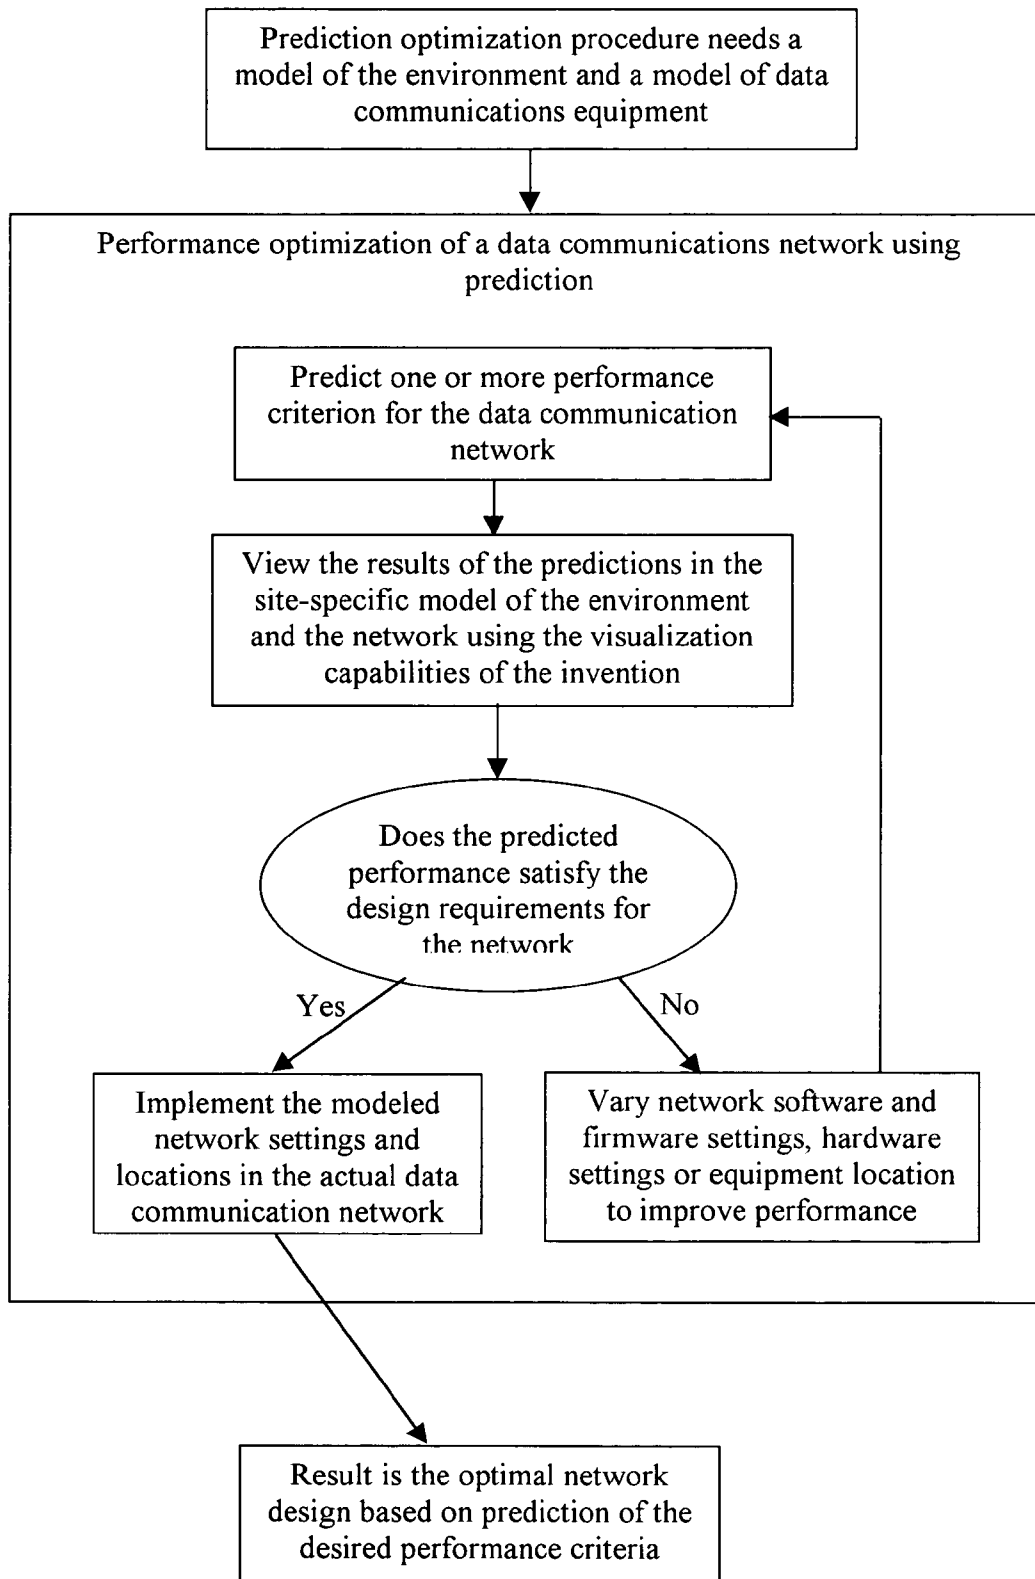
Prediction optimization procedure needs a model of the environment and a model of data communications equipment

Performance optimization of a data communications network using prediction

Predict one or more performance criterion for the data communication network

View the results of the predictions in the site-specific model of the environment and the network using the visualization capabilities of the invention

Does the predicted performance satisfy the design requirements for the network

Yes

No

Implement the modeled network settings and locations in the actual data communication network

Vary network software and firmware settings, hardware settings or equipment location to improve performance

Result is the optimal network design based on prediction of the desired performance criteria